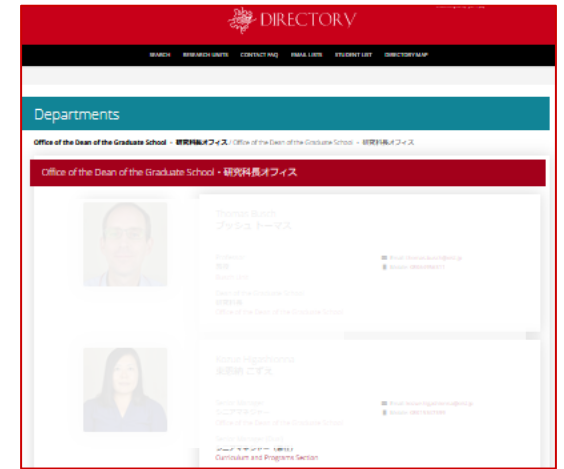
DIRECTORY

SEARCH RESEARCH UNITS CONTACT FAQ EMAIL LISTS STUDENT LIST DIRECTORY MAP

Departments

Office of the Dean of the Graduate School ・ 研究科長オフィス / Office of the Dean of the Graduate School ・ 研究科長オフィス

Office of the Dean of the Graduate School ・ 研究科長オフィス

Thomas Busch
ブッシュ トーマス

Professor
教授
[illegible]

Dean of the Graduate School
研究科長
Office of the Dean of the Graduate School

Email: thomas.busch@oist.jp
Extension: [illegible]

Kozue Higashionna
東恩納 こずえ

Senior Manager
シニアマネジャー
Office of the Dean of the Graduate School

Email: kozue.higashionna@oist.jp
Extension: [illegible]

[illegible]
Curriculum and Programs Section